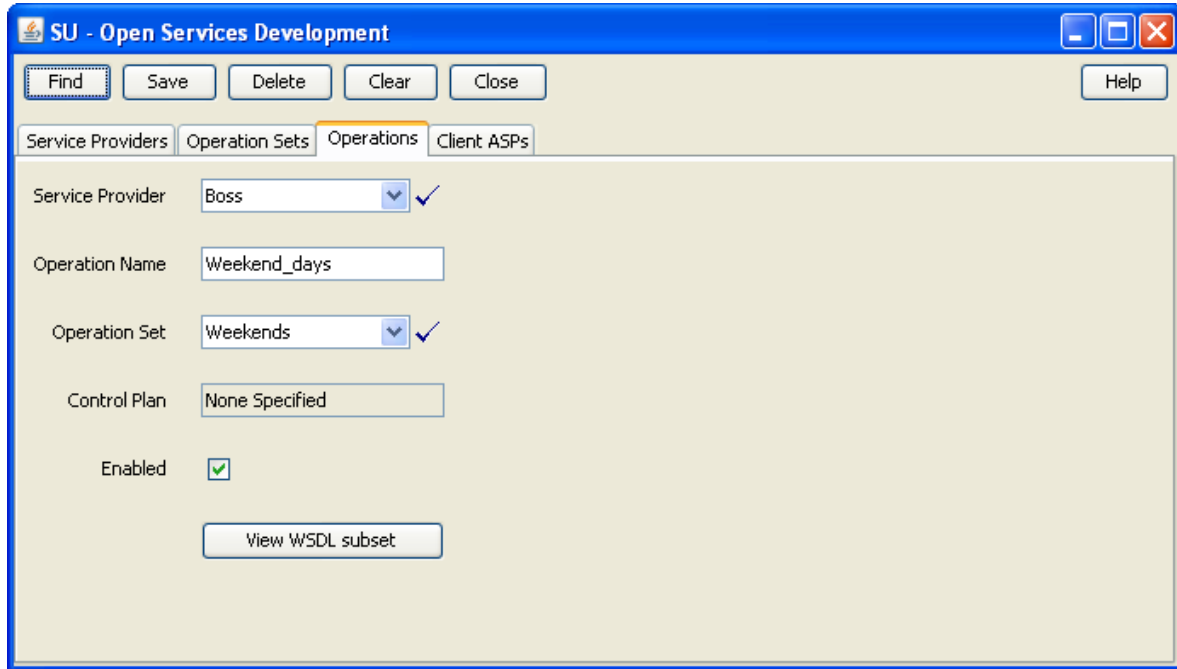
SU - Open Services Development

Find Save Delete Clear Close Help

Service Providers Operation Sets Operations Client ASPs

Service Provider Boss

Operation Name Weekend_days

Operation Set Weekends

Control Plan None Specified

Enabled

View WSDL subset